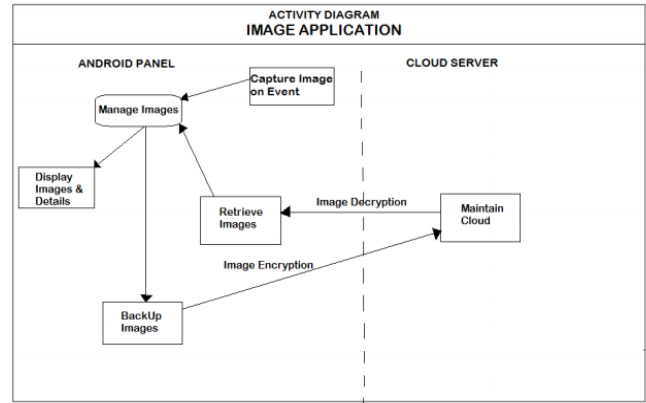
ACTIVITY DIAGRAM
IMAGE APPLICATION

ANDROID PANEL

CLOUD SERVER

Capture Image on Event

Manage Images

Display Images & Details

Retrieve Images

Image Decryption

Maintain Cloud

Image Encryption

BackUp Images